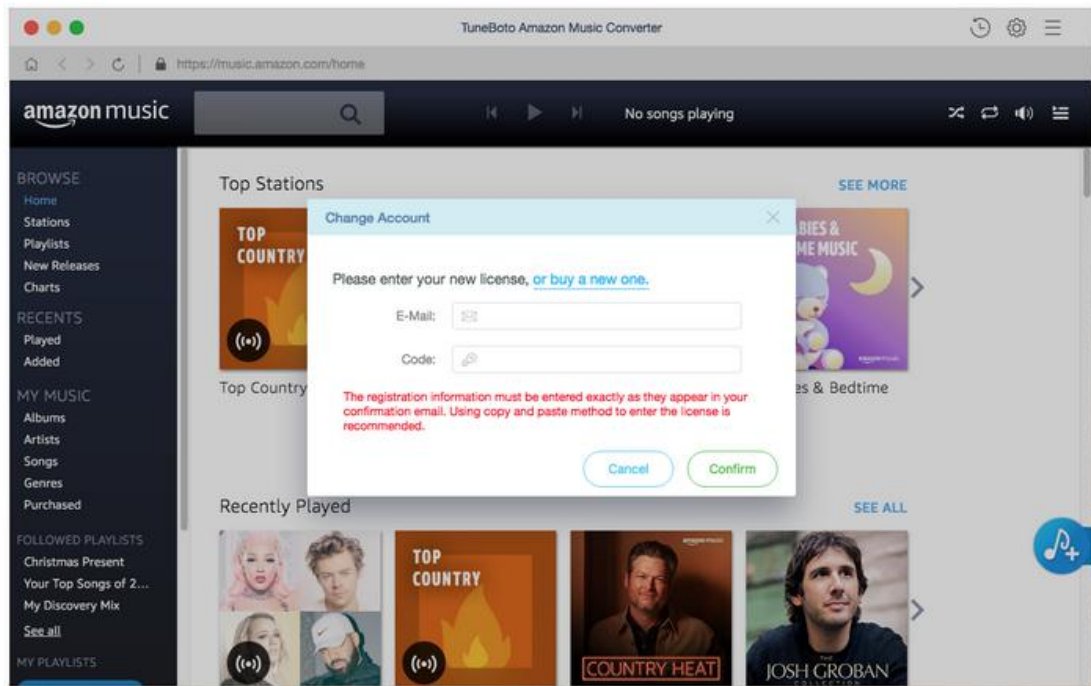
TuneBoto Amazon Music Converter

https://music.amazon.com/home

amazon music

No songs playing

BROWSE
Home
Stations
Playlists
New Releases
Charts

RECENTS
Played
Added

MY MUSIC
Albums
Artists
Songs
Genres
Purchased

FOLLOWED PLAYLISTS
Christmas Present
Your Top Songs of 2...
My Discovery Mix
See all

MY PLAYLISTS

Top Stations
SEE MORE

TOP COUNTRY

Top Country

BIES & ME MUSIC

es & Bedtime

Change Account

Please enter your new license, or buy a new one.

E-Mail:

Code:

The registration information must be entered exactly as they appear in your confirmation email. Using copy and paste method to enter the license is recommended.

Cancel
Confirm

Recently Played
SEE ALL

TOP COUNTRY

COUNTRY HEAT

JOSH GROBAN